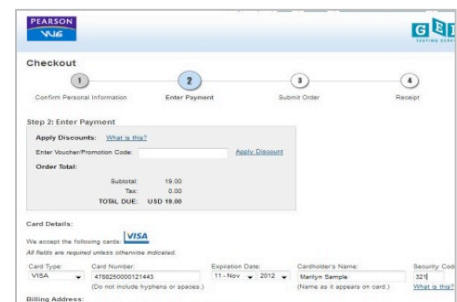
PEARSON
VUE

G

Checkout

1
Confirm Personal Information

2
Enter Payment

3
Submit Order

4
Receipt

Step 2: Enter Payment

Apply Discounts: What is this?

Enter Voucher/Promotion Code: Apply Discount

Order Total:

Subtotal: 19.00
Tax: 0.00
TOTAL DUE: USD 19.00

Card Details:

We accept the following cards: VISA

All fields are required unless otherwise indicated.

Card Type: VISA
Card Number: 4788250000121443
(Do not include hyphens or spaces.)
Expiration Date: 11 - Nov 2012
Cardholder's Name: Marilyn Sample
(Name as it appears on card.)
Security Cod
321
What is this?

Billing Address: